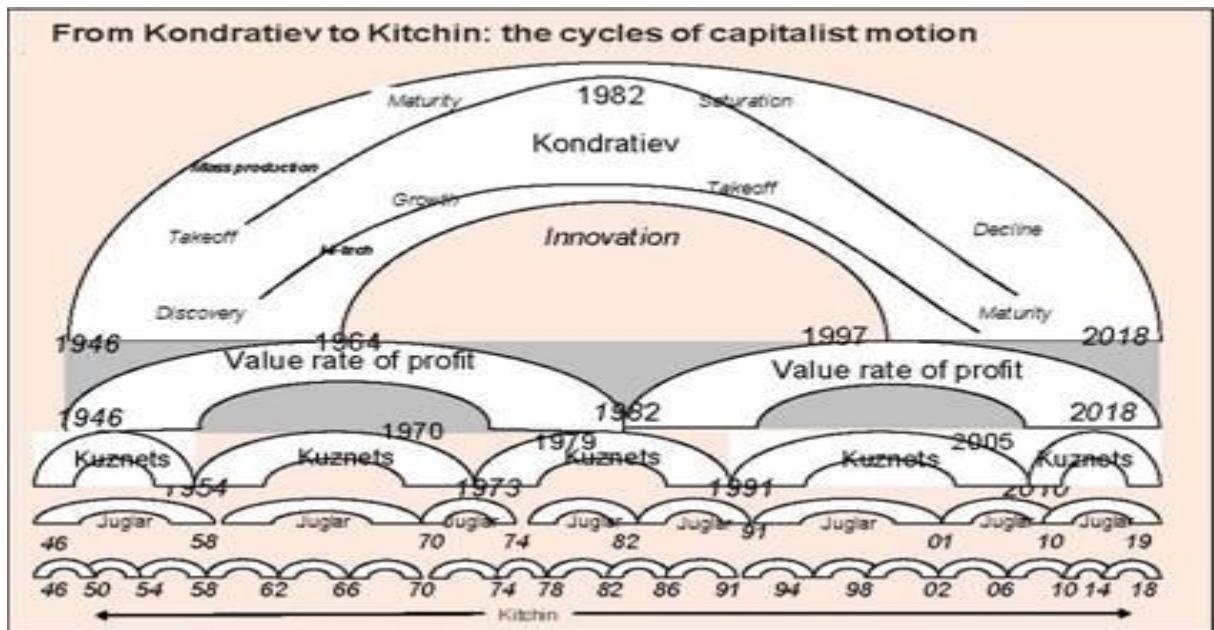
From Kondratiev to Kitchin: the cycles of capitalist motion

Maturity
1982
Saturation
Kondratiev
Mass production
Takeoff
Growth
Takeoff
Innovation
Decline
Hi-tech
Discovery
Maturity

1946
1964
1997
2018
Value rate of profit
Value rate of profit
1946
1982
2018

1970
1979
2005
Kuznets
Kuznets
Kuznets
Kuznets
Kuznets
1954
1973
1991
2010

Juglar
Juglar
Juglar
Juglar
Juglar
Juglar
Juglar
Juglar
46
58
70
74
82
91
01
10
19

46 50 54 58 62 66 70 74 78 82 86 91 94 98 02 06 10 14 18
Kitchin